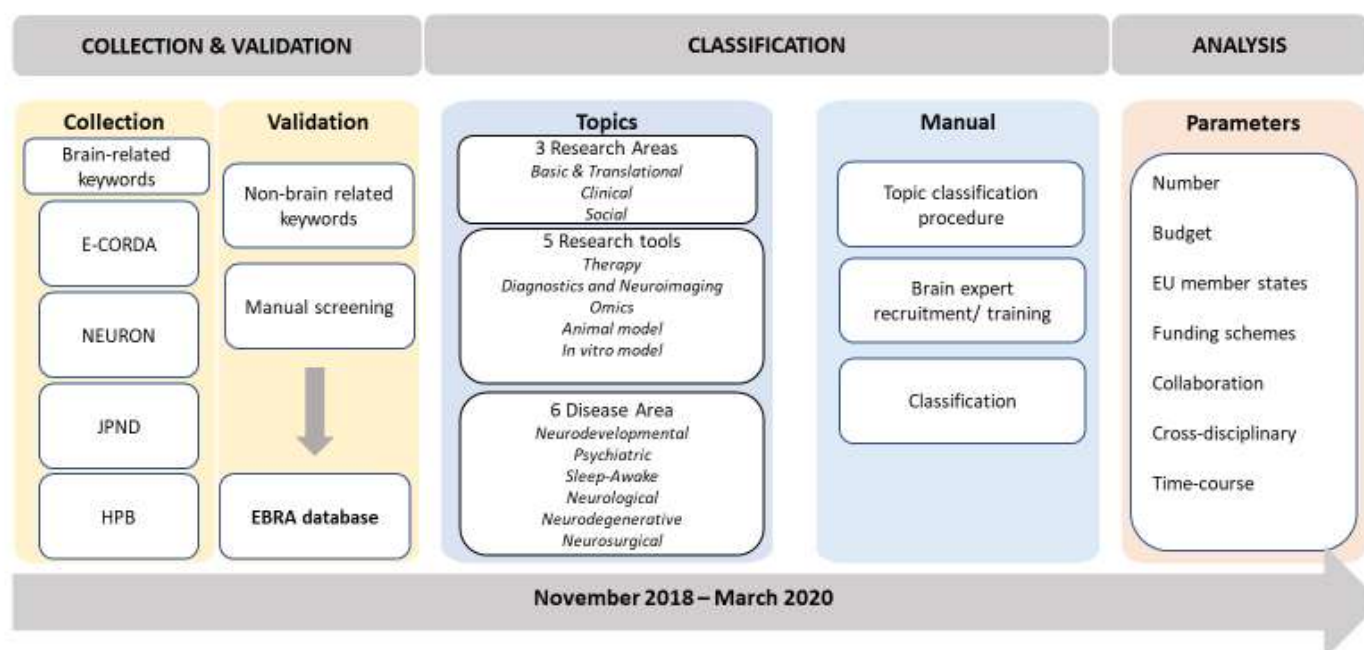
COLLECTION & VALIDATION

CLASSIFICATION

ANALYSIS

Collection

Brain-related keywords

E-CORDA

NEURON

JPND

HPB

Validation

Non-brain related keywords

Manual screening

EBRA database

Topics

3 Research Areas
*Basic & Translational*
*Clinical*
*Social*

5 Research tools
*Therapy*
*Diagnostics and Neuroimaging*
*Omics*
*Animal model*
*In vitro model*

6 Disease Area
*Neurodevelopmental*
*Psychiatric*
*Sleep-Awake*
*Neurological*
*Neurodegenerative*
*Neurosurgical*

Manual

Topic classification procedure

Brain expert recruitment/ training

Classification

Parameters

Number

Budget

EU member states

Funding schemes

Collaboration

Cross-disciplinary

Time-course

November 2018 – March 2020